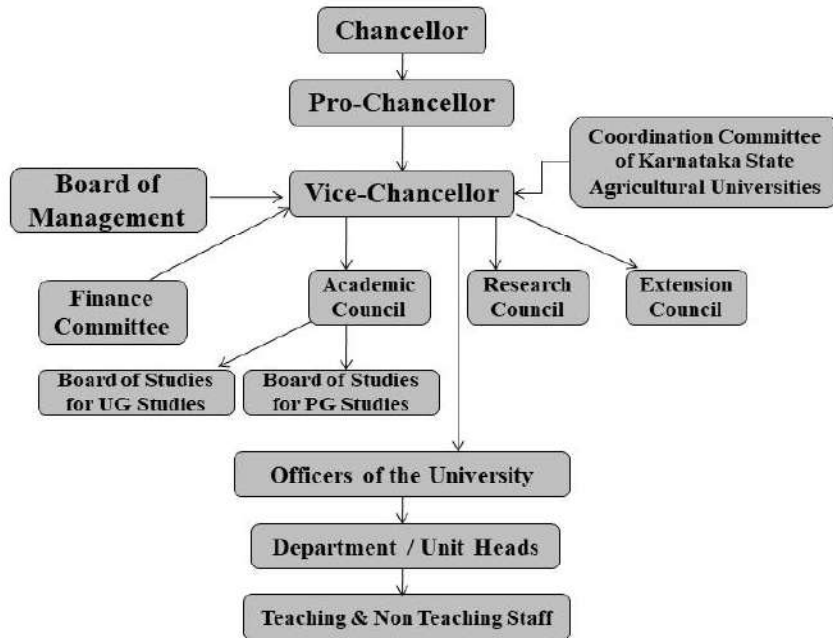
Chancellor

Pro-Chancellor

Coordination Committee of Karnataka State Agricultural Universities

Board of Management

Vice-Chancellor

Finance Committee

Academic Council

Research Council

Extension Council

Board of Studies for UG Studies

Board of Studies for PG Studies

Officers of the University

Department / Unit Heads

Teaching & Non Teaching Staff